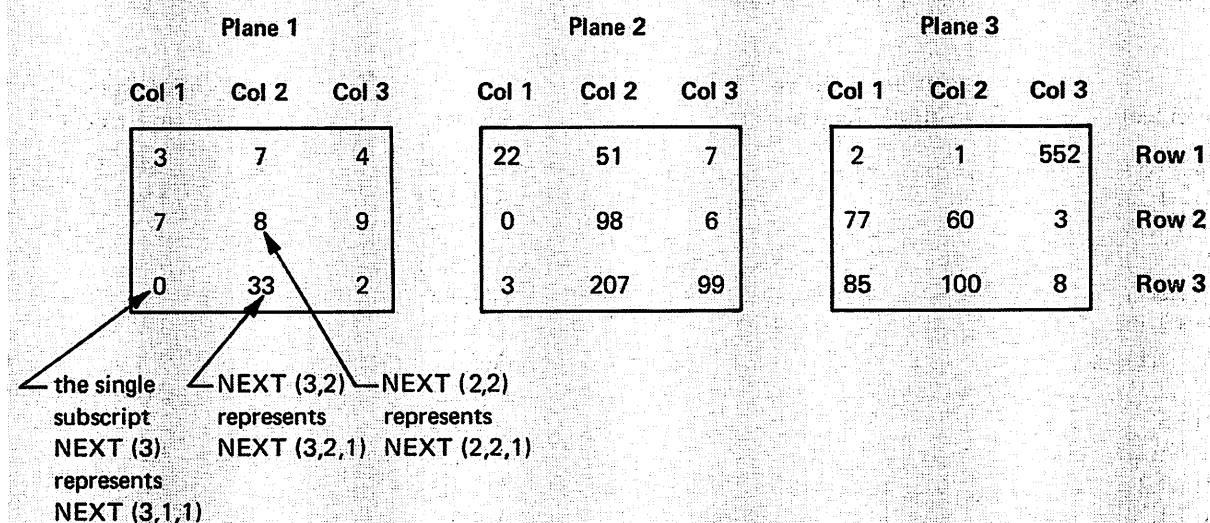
Plane 1

| Col 1 | Col 2 | Col 3 |
|---|---|---|
| 3 | 7 | 4 |
| 7 | 8 | 9 |
| 0 | 33 | 2 |

Plane 2

| Col 1 | Col 2 | Col 3 |
|---|---|---|
| 22 | 51 | 7 |
| 0 | 98 | 6 |
| 3 | 207 | 99 |

Plane 3

| Col 1 | Col 2 | Col 3 | |
|---|---|---|---|
| 2 | 1 | 552 | Row 1 |
| 77 | 60 | 3 | Row 2 |
| 85 | 100 | 8 | Row 3 |

the single subscript NEXT (3) represents NEXT (3,1,1)

NEXT (3,2) represents NEXT (3,2,1)

NEXT (2,2) represents NEXT (2,2,1)